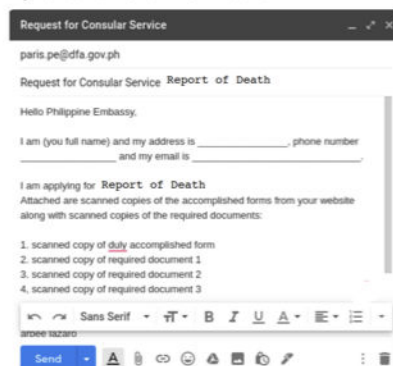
Request for Consular Service

paris.pe@dfa.gov.ph

Request for Consular Service Report of Death

Hello Philippine Embassy,

I am (you full name) and my address is ________________, phone number ________________ and my email is ________________________________.

I am applying for Report of Death
Attached are scanned copies of the accomplished forms from your website along with scanned copies of the required documents:

1. scanned copy of duly accomplished form
2. scanned copy of required document 1
3. scanned copy of required document 2
4. scanned copy of required document 3

Sans Serif

arbee lazaro

Send